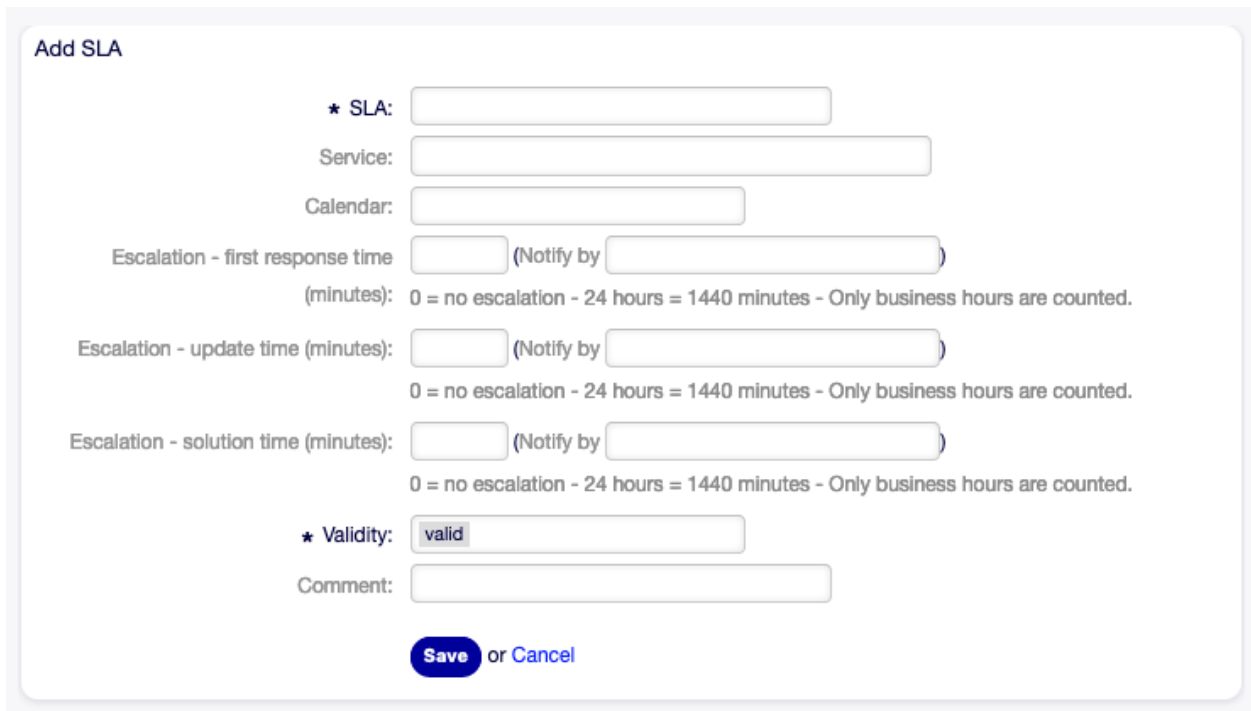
Add SLA

* SLA:

Service:

Calendar:

Escalation - first response time (minutes): (Notify by )

0 = no escalation - 24 hours = 1440 minutes - Only business hours are counted.

Escalation - update time (minutes): (Notify by )

0 = no escalation - 24 hours = 1440 minutes - Only business hours are counted.

Escalation - solution time (minutes): (Notify by )

0 = no escalation - 24 hours = 1440 minutes - Only business hours are counted.

* Validity: valid

Comment:

Save or Cancel